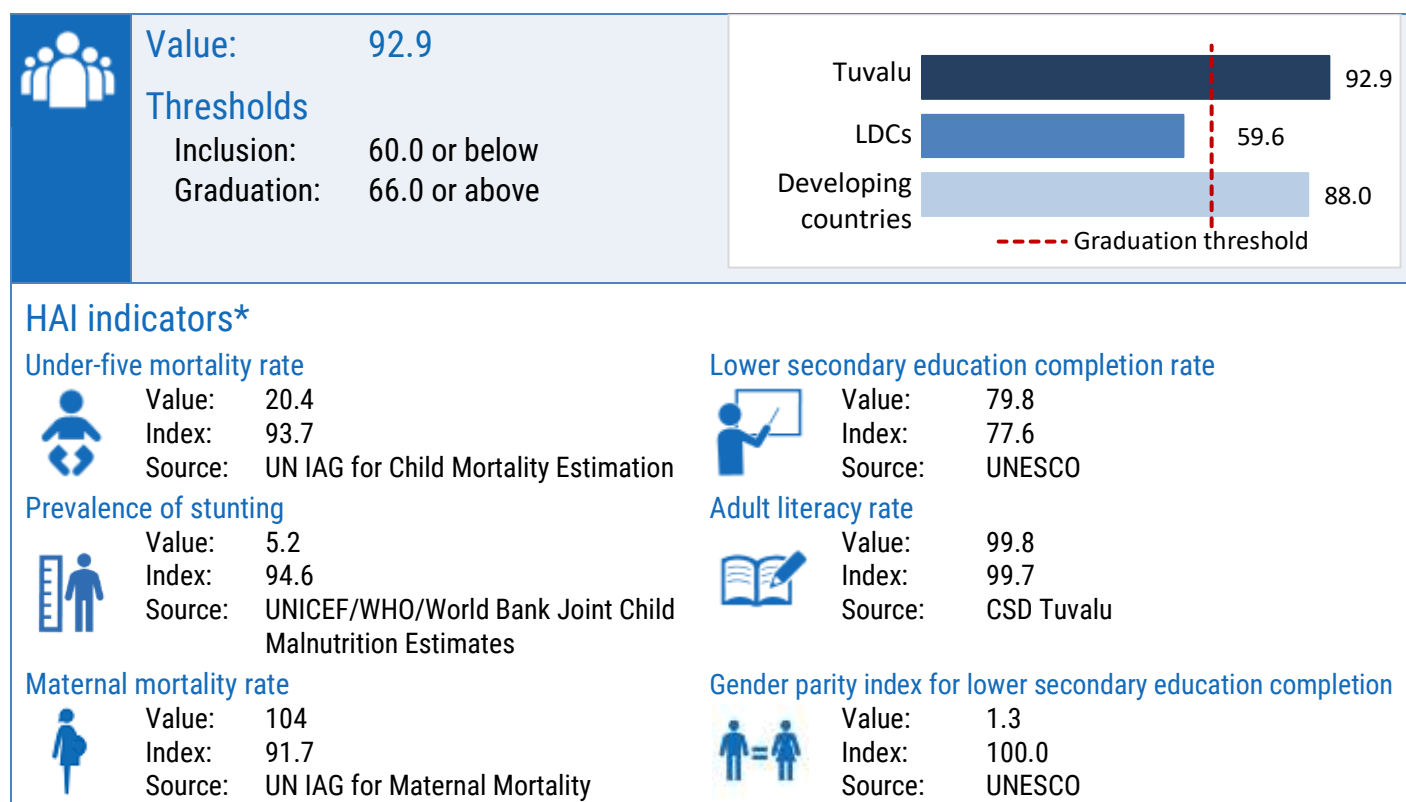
Value: 92.9

Thresholds

Inclusion: 60.0 or below

Graduation: 66.0 or above

Tuvalu 92.9

LDCs 59.6

Developing countries 88.0

Graduation threshold

HAI indicators*

Under-five mortality rate

Value: 20.4

Index: 93.7

Source: UN IAG for Child Mortality Estimation

Prevalence of stunting

Value: 5.2

Index: 94.6

Source: UNICEF/WHO/World Bank Joint Child Malnutrition Estimates

Maternal mortality rate

Value: 104

Index: 91.7

Source: UN IAG for Maternal Mortality

Lower secondary education completion rate

Value: 79.8

Index: 77.6

Source: UNESCO

Adult literacy rate

Value: 99.8

Index: 99.7

Source: CSD Tuvalu

Gender parity index for lower secondary education completion

Value: 1.3

Index: 100.0

Source: UNESCO